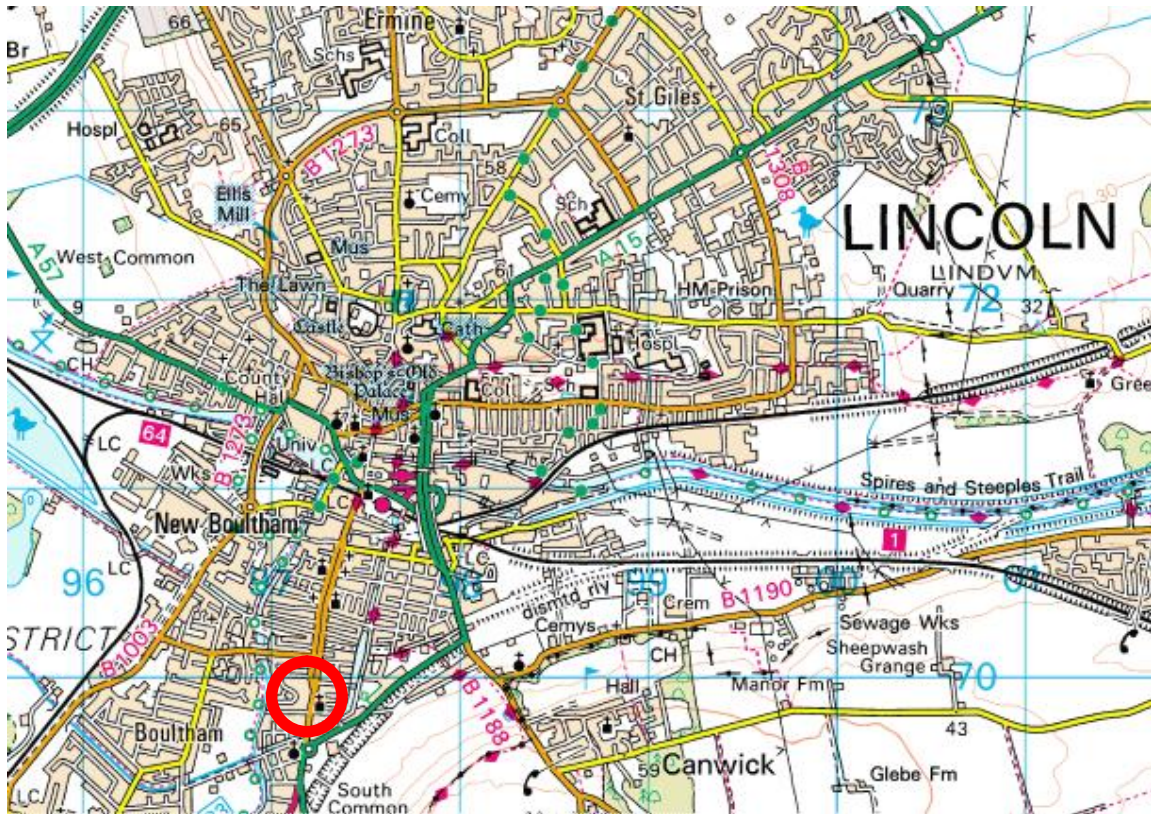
Br
66
Ermine
Schs
St Giles
Hospl
65
Coll
B 1273
58
B 1308
Ellis Mill
Cemy
Sch
LINCOLN
A 57
West Common
Mus
A 15
LINDVM
The Lawn
HM Prison
Quarry
72
32
Castle
Cath
Hospl
CH
County Hall
Bishop's Old Palace
Coll
Sch
Gree
Mus
64
LC
B 1273
Univ
Wks
Spires and Steeples Trail
New Boultham
1
96
LC
dismtd rly
Crem
B 1190
STRICT
B 1003
Cemys
Sewage Wks
Sheepwash Grange
CH
70
B 1188
Hall
Manor Fm
43
Boultham
Canwick
59
Glebe Fm
LC
South Common